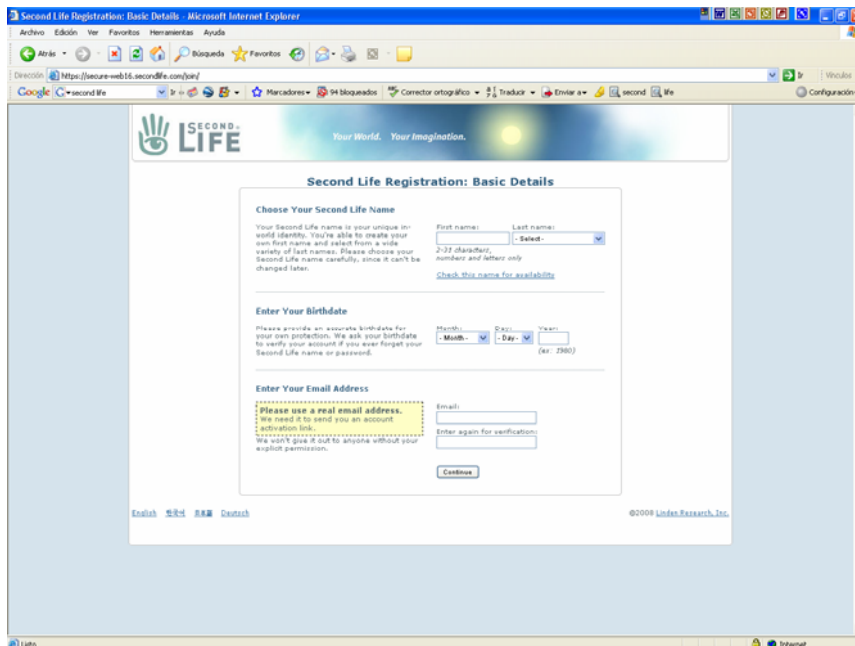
Second Life Registration: Basic Details - Microsoft Internet Explorer

Archivo Edición Ver Favoritos Herramientas Ayuda

Atrás Búsqueda Favoritos

Dirección https://secure-web16.secondlife.com/join/

Ir Vínculos

Google second life Ir Marcadores 94 bloqueados Corrector ortográfico Traducir Enviar a second life Configuración

SECOND LIFE

Your World. Your Imagination.

Second Life Registration: Basic Details

Choose Your Second Life Name

Your Second Life name is your unique in-world identity. You're able to create your own first name and select from a wide variety of last names. Please choose your Second Life name carefully, since it can't be changed later.

First name: Last name:

- Select -

2-31 characters, numbers and letters only

Check this name for availability

Enter Your Birthdate

Please provide an accurate birthdate for your own protection. We ask your birthdate to verify your account if you ever forget your Second Life name or password.

Month: Day: Year:

- Month - - Day -

(ex: 1980)

Enter Your Email Address

Please use a real email address.
We need it to send you an account activation link.

We won't give it out to anyone without your explicit permission.

Email:

Enter again for verification:

Continue

English 한국어 日本語 Deutsch

©2008 Linden Research, Inc.

Listo

Internet